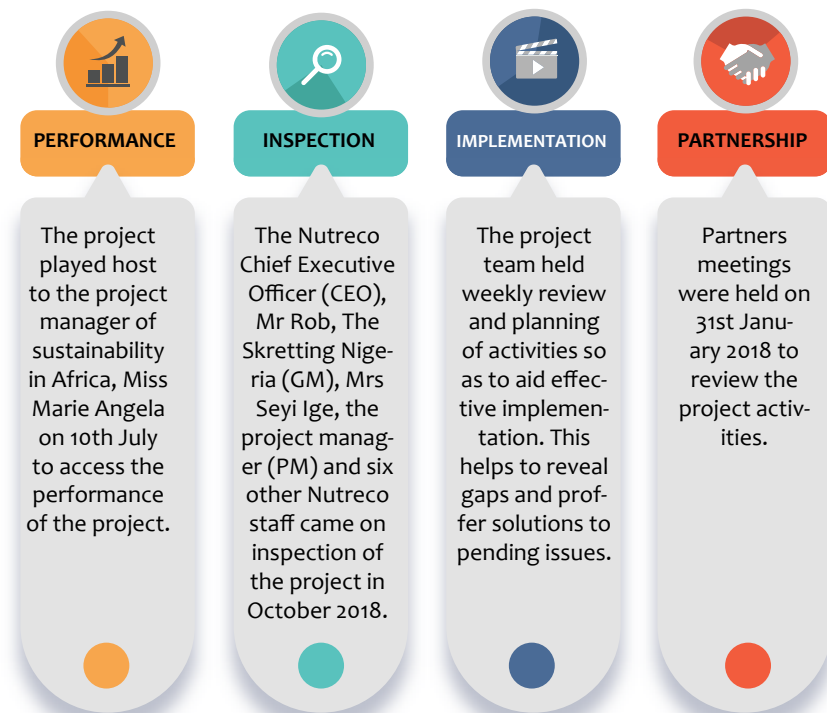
PERFORMANCE

The project played host to the project manager of sustainability in Africa, Miss Marie Angela on 10th July to access the performance of the project.

INSPECTION

The Nutreco Chief Executive Officer (CEO), Mr Rob, The Skretting Nigeria (GM), Mrs Seyi Ige, the project manager (PM) and six other Nutreco staff came on inspection of the project in October 2018.

IMPLEMENTATION

The project team held weekly review and planning of activities so as to aid effective implementation. This helps to reveal gaps and proffer solutions to pending issues.

PARTNERSHIP

Partners meetings were held on 31st January 2018 to review the project activities.